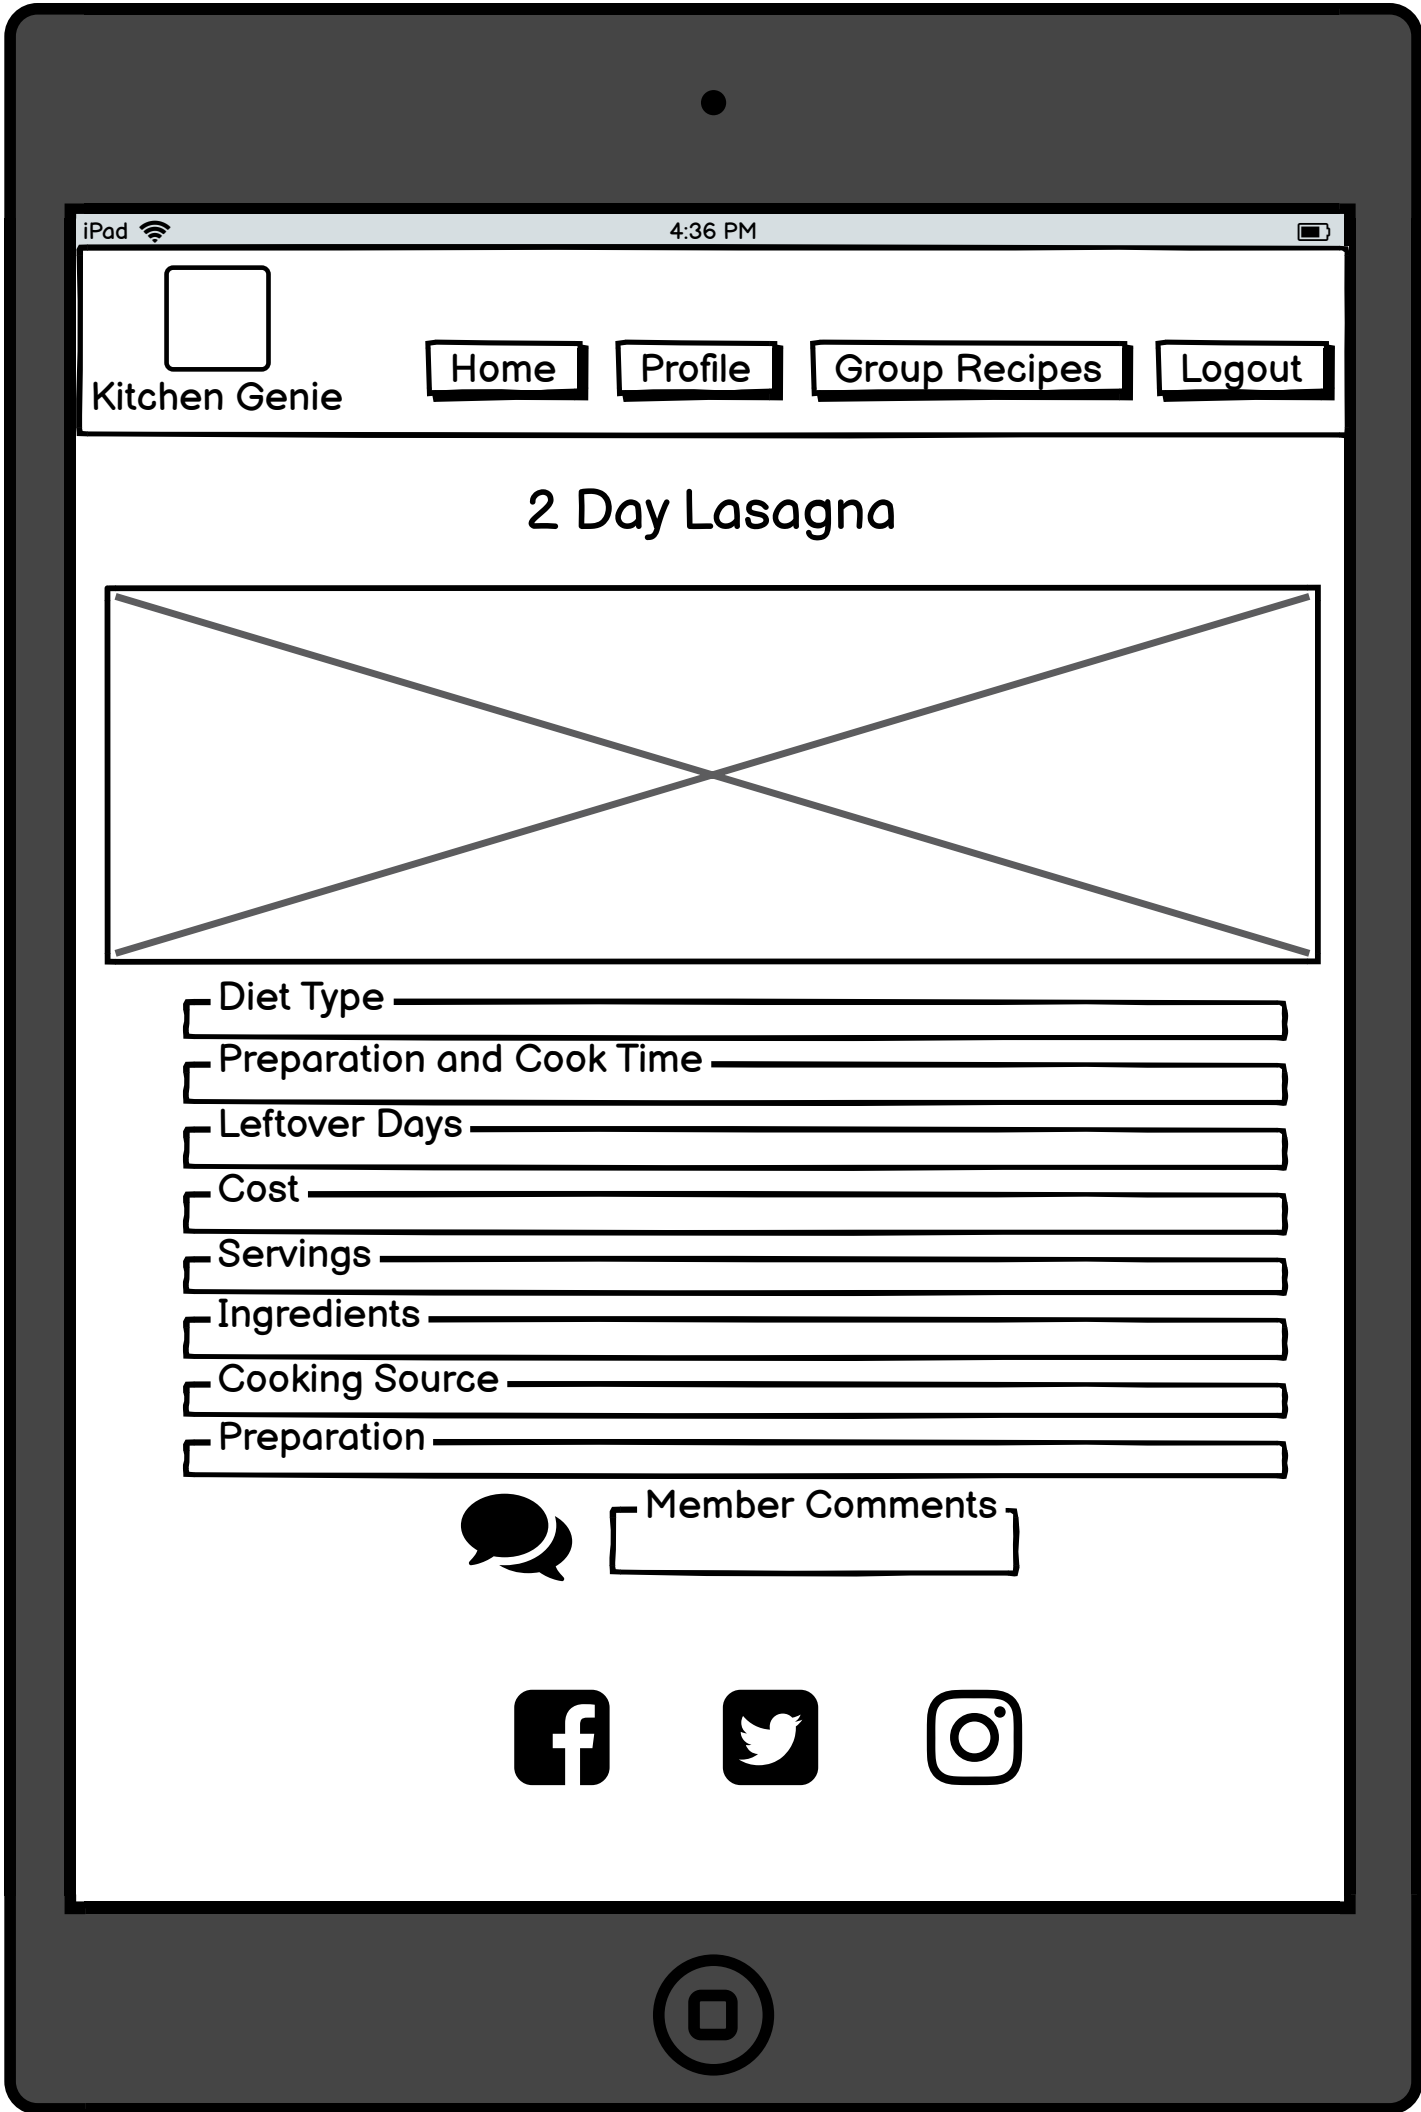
iPad

4:36 PM

Kitchen Genie

Home

Profile

Group Recipes

Logout

2 Day Lasagna

Diet Type

Preparation and Cook Time

Leftover Days

Cost

Servings

Ingredients

Cooking Source

Preparation

Member Comments